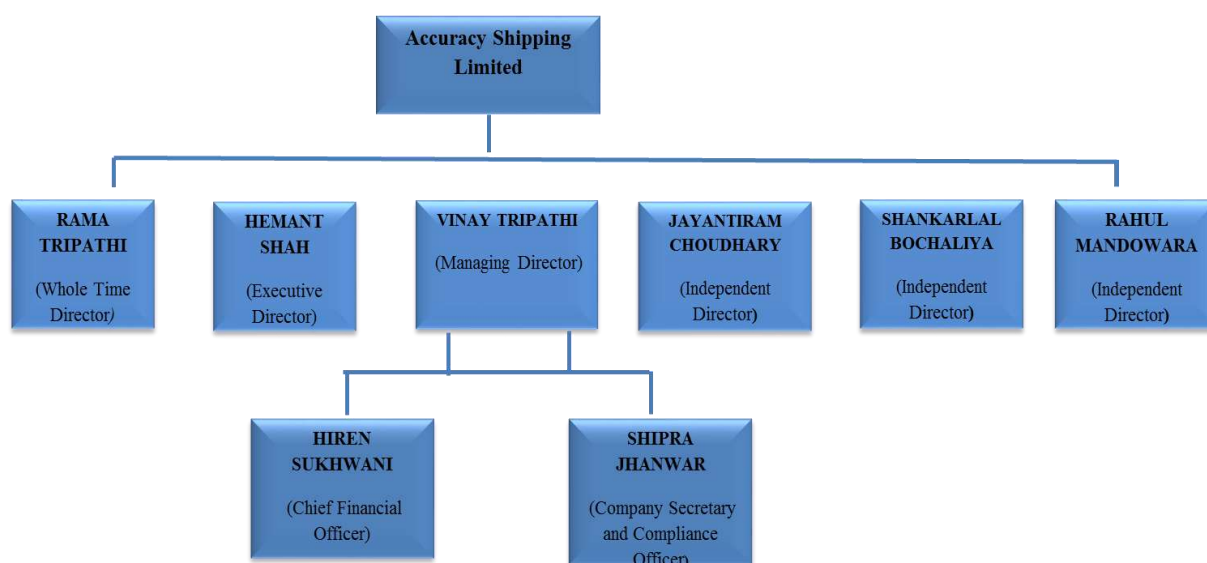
Accuracy Shipping Limited

RAMA TRIPATHI

(Whole Time Director)

HEMANT SHAH

(Executive Director)

VINAY TRIPATHI

(Managing Director)

JAYANTIRAM CHOUDHARY

(Independent Director)

SHANKARLAL BOCHALIYA

(Independent Director)

RAHUL MANDOWARA

(Independent Director)

HIREN SUKHWANI

(Chief Financial Officer)

SHIPRA JHANWAR

(Company Secretary and Compliance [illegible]